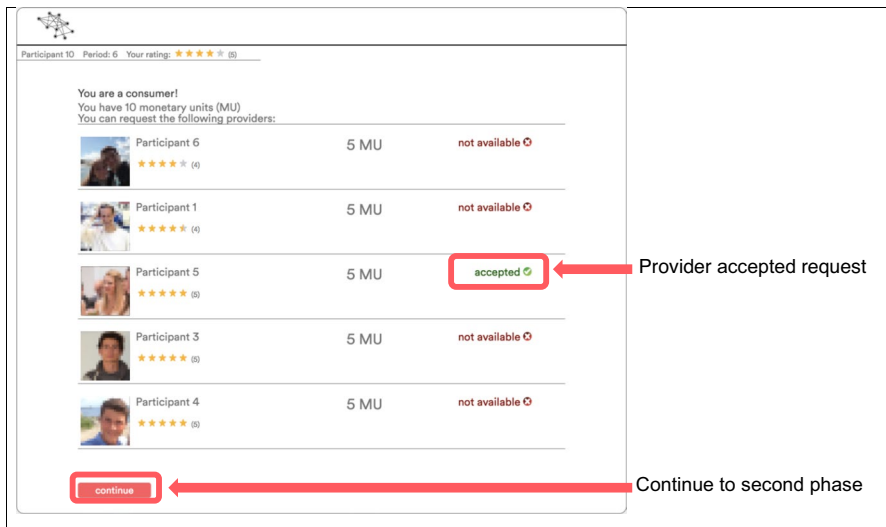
Participant 10 Period: 6 Your rating: ★★★★★ (5)

You are a consumer!
You have 10 monetary units (MU)
You can request the following providers:

| | | |
|---|---|---|
| Participant 6 ★★★★★ (4) | 5 MU | not available |
| Participant 1 ★★★★★ (4) | 5 MU | not available |
| Participant 5 ★★★★★ (5) | 5 MU | accepted |
| Participant 3 ★★★★★ (5) | 5 MU | not available |
| Participant 4 ★★★★★ (5) | 5 MU | not available |

Provider accepted request

continue

Continue to second phase